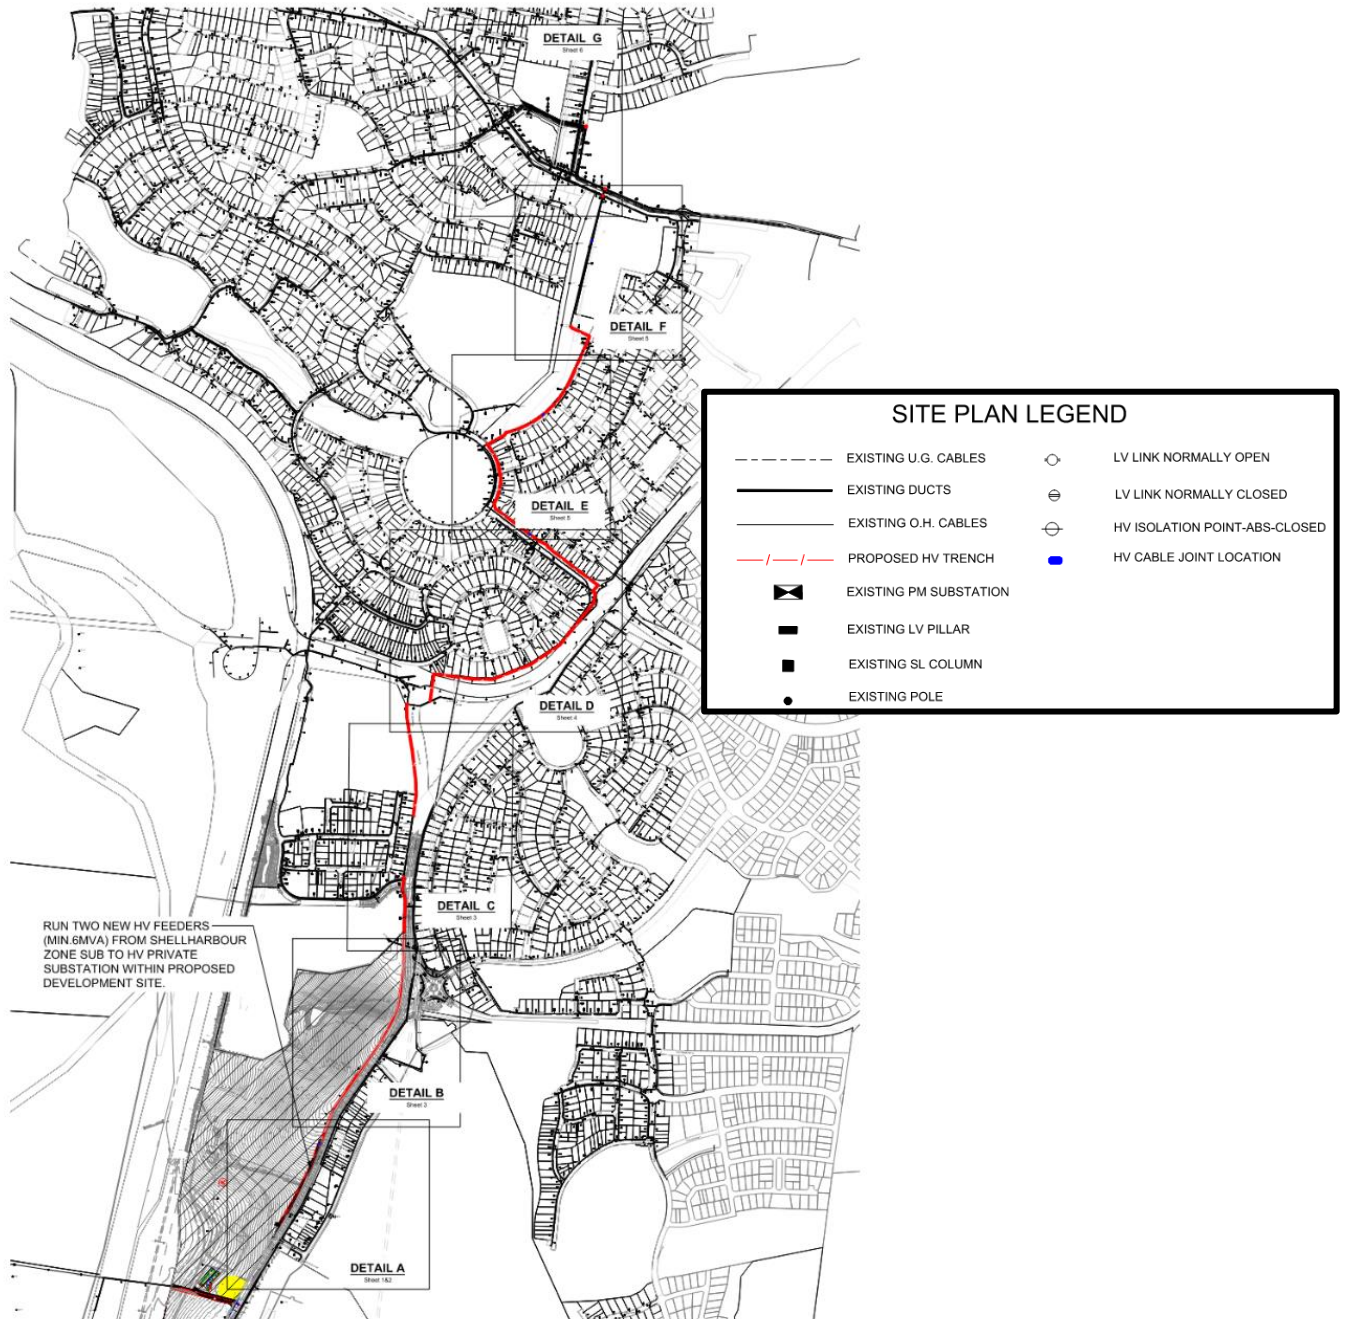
DETAIL G
Sheet 6

DETAIL F
Sheet 5

SITE PLAN LEGEND

EXISTING U.G. CABLES
EXISTING DUCTS
EXISTING O.H. CABLES
PROPOSED HV TRENCH
EXISTING PM SUBSTATION
EXISTING LV PILLAR
EXISTING SL COLUMN
EXISTING POLE

LV LINK NORMALLY OPEN
LV LINK NORMALLY CLOSED
HV ISOLATION POINT-ABS-CLOSED
HV CABLE JOINT LOCATION

DETAIL E
Sheet 5

DETAIL D
Sheet 4

DETAIL C
Sheet 3

RUN TWO NEW HV FEEDERS (MIN.6MVA) FROM SHELLHARBOUR ZONE SUB TO HV PRIVATE SUBSTATION WITHIN PROPOSED DEVELOPMENT SITE.

DETAIL B
Sheet 3

DETAIL A
Sheet 1&2